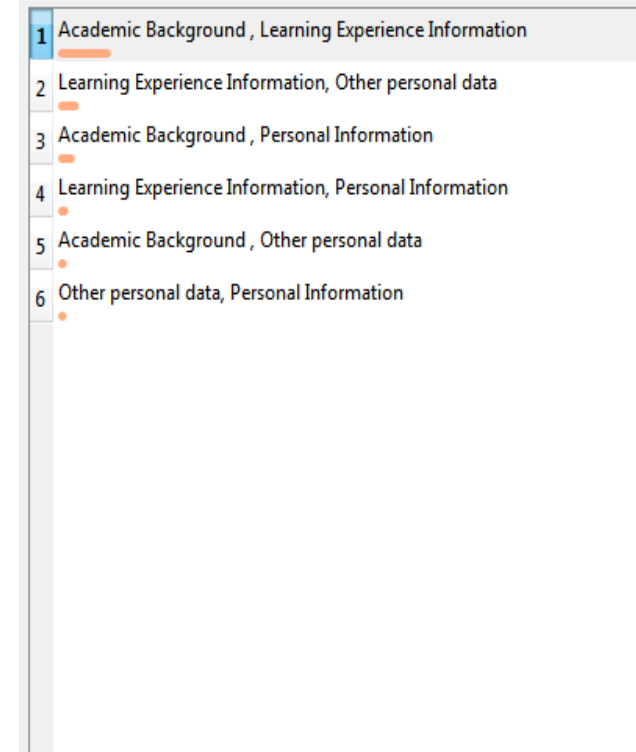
1 Academic Background , Learning Experience Information
2 Learning Experience Information, Other personal data
3 Academic Background , Personal Information
4 Learning Experience Information, Personal Information
5 Academic Background , Other personal data
6 Other personal data, Personal Information